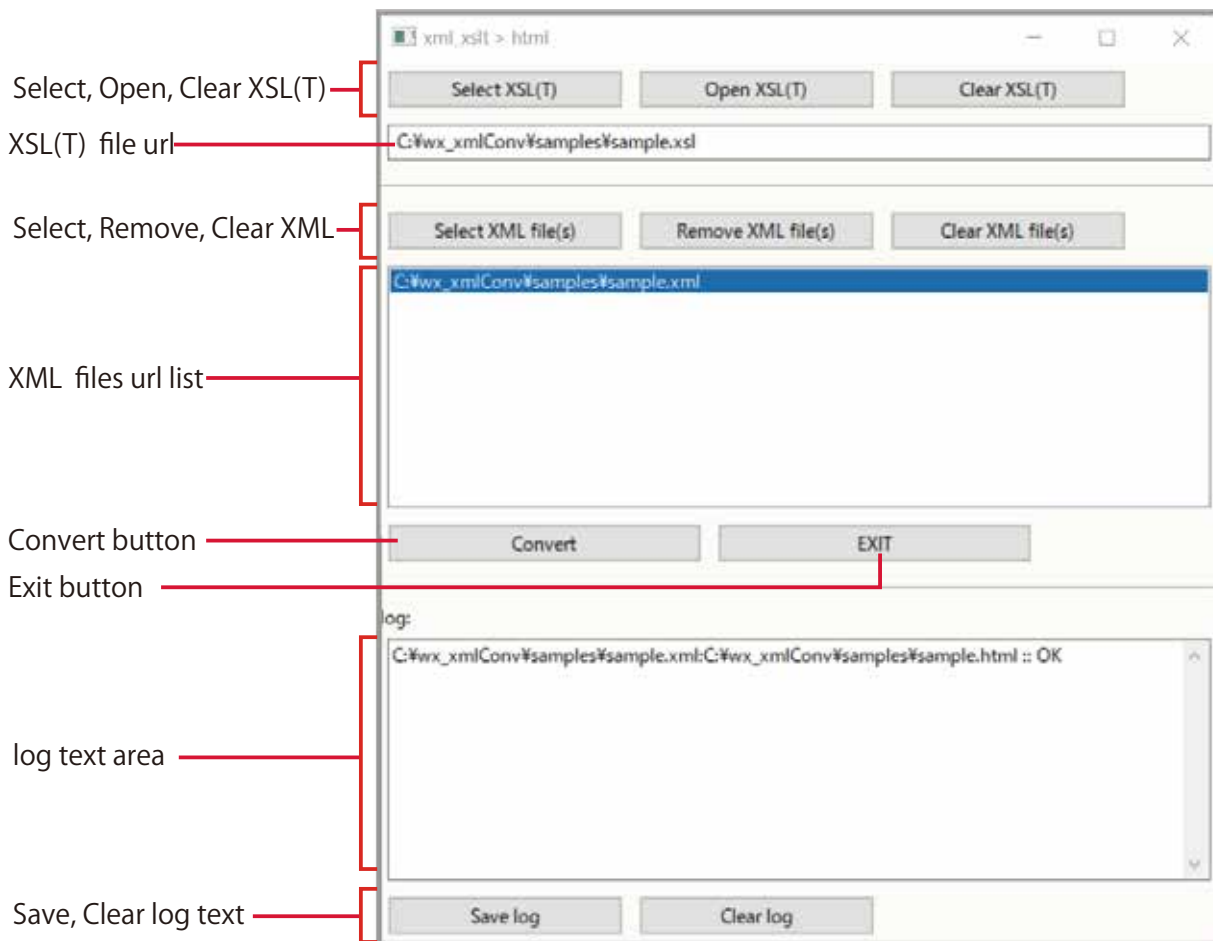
xml_xslt > html

Select, Open, Clear XSL(T)

Select XSL(T) Open XSL(T) Clear XSL(T)

XSL(T) file url

C:¥wx_xmlConv¥samples¥sample.xsl

Select, Remove, Clear XML

Select XML file(s) Remove XML file(s) Clear XML file(s)

C:¥wx_xmlConv¥samples¥sample.xml

XML files url list

Convert button

Convert EXIT

Exit button

log:

C:¥wx_xmlConv¥samples¥sample.xml:C:¥wx_xmlConv¥samples¥sample.html :: OK

log text area

Save, Clear log text

Save log Clear log